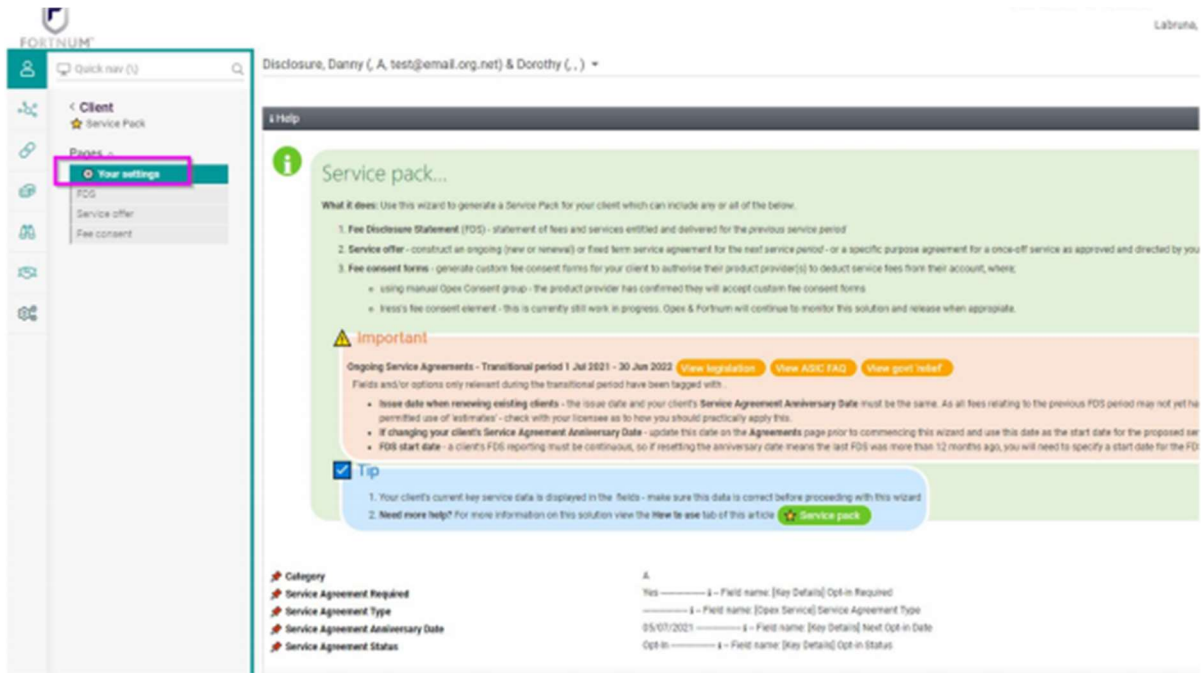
FORTNUM

Labruna,

Quick nav (\)

< Client
Service Pack

Pages
Your settings
FDS
Service offer
Fee consent

Disclosure, Danny (, A, test@email.org.net) & Dorothy (, , )

Help

Service pack...

What it does: Use this wizard to generate a Service Pack for your client which can include any or all of the below.

1. Fee Disclosure Statement (FDS) - statement of fees and services entitled and delivered for the previous service period
2. Service offer - construct an ongoing (new or renewal) or fixed term service agreement for the next service period - or a specific purpose agreement for a once-off service as approved and directed by you
3. Fee consent forms - generate custom fee consent forms for your client to authorise their product provider(s) to deduct service fees from their account, where;
• using manual Opex Consent group - the product provider has confirmed they will accept custom fee consent forms
• Iress's fee consent element - this is currently still work in progress. Opex & Fortnum will continue to monitor this solution and release when appropriate.

Important

Ongoing Service Agreements - Transitional period 1 Jul 2021 - 30 Jun 2022 View legislation View ASIC FAQ View govt 'relief'
Fields and/or options only relevant during the transitional period have been tagged with .
• Issue date when renewing existing clients - the issue date and your client's Service Agreement Anniversary Date must be the same. As all fees relating to the previous FDS period may not yet ha permitted use of 'estimates' - check with your licensee as to how you should practically apply this.
• If changing your client's Service Agreement Anniversary Date - update this date on the Agreements page prior to commencing this wizard and use this date as the start date for the proposed se
• FDS start date - a client's FDS reporting must be continuous, so if resetting the anniversary date means the last FDS was more than 12 months ago, you will need to specify a start date for the FD

Tip

1. Your client's current key service data is displayed in the fields - make sure this data is correct before proceeding with this wizard
2. Need more help? For more information on this solution view the How to use tab of this article Service pack

Category | A
Service Agreement Required | Yes ——— ℹ - Field name: [Key Details] Opt-in Required
Service Agreement Type | ——— ℹ - Field name: [Opex Service] Service Agreement Type
Service Agreement Anniversary Date | 05/07/2021 ——— ℹ - Field name: [Key Details] Next Opt-in Date
Service Agreement Status | Opt-In ——— ℹ - Field name: [Key Details] Opt-in Status